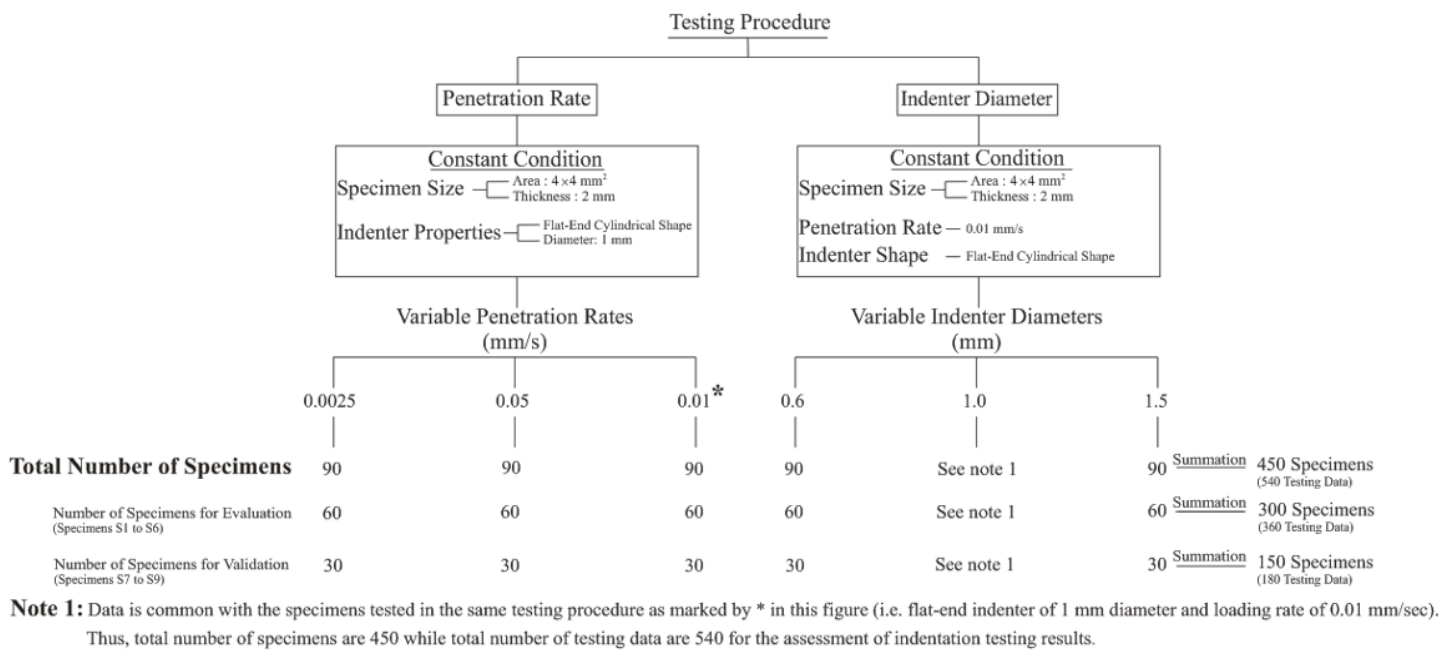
Testing Procedure

Penetration Rate

Constant Condition
Specimen Size — Area : $4\times4$ mm$^2$ — Thickness : 2 mm
Indenter Properties — Flat-End Cylindrical Shape — Diameter: 1 mm

Variable Penetration Rates (mm/s)

0.0025 | 0.05 | 0.01*

Indenter Diameter

Constant Condition
Specimen Size — Area : $4\times4$ mm$^2$ — Thickness : 2 mm
Penetration Rate — 0.01 mm/s
Indenter Shape — Flat-End Cylindrical Shape

Variable Indenter Diameters (mm)

0.6 | 1.0 | 1.5

| | 0.0025 | 0.05 | 0.01* | 0.6 | 1.0 | 1.5 | |
|---|---|---|---|---|---|---|---|
| **Total Number of Specimens** | 90 | 90 | 90 | 90 | See note 1 | 90 Summation | 450 Specimens (540 Testing Data) |
| Number of Specimens for Evaluation (Specimens S1 to S6) | 60 | 60 | 60 | 60 | See note 1 | 60 Summation | 300 Specimens (360 Testing Data) |
| Number of Specimens for Validation (Specimens S7 to S9) | 30 | 30 | 30 | 30 | See note 1 | 30 Summation | 150 Specimens (180 Testing Data) |

**Note 1:** Data is common with the specimens tested in the same testing procedure as marked by * in this figure (i.e. flat-end indenter of 1 mm diameter and loading rate of 0.01 mm/sec). Thus, total number of specimens are 450 while total number of testing data are 540 for the assessment of indentation testing results.